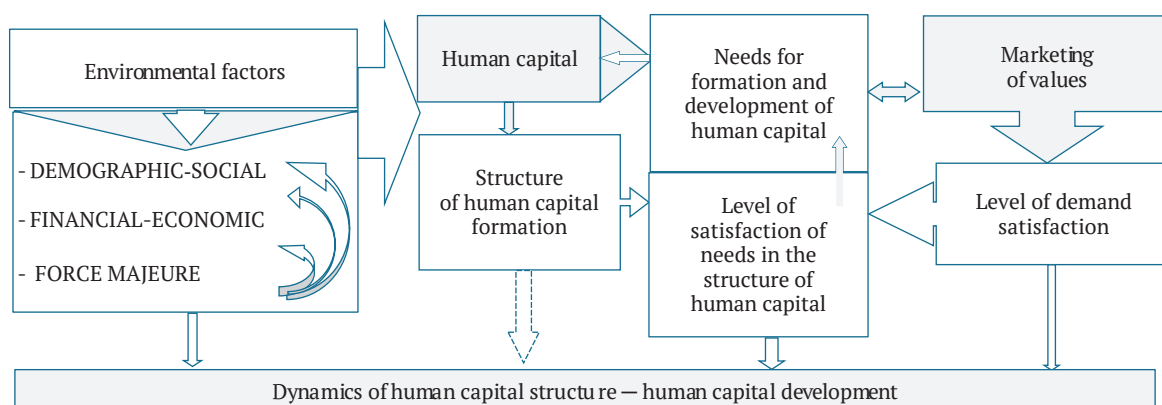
Environmental factors

- DEMOGRAPHIC-SOCIAL

- FINANCIAL-ECONOMIC

- FORCE MAJEURE

Human capital

Structure of human capital formation

Needs for formation and development of human capital

Level of satisfaction of needs in the structure of human capital

Marketing of values

Level of demand satisfaction

Dynamics of human capital structu re — human capital development